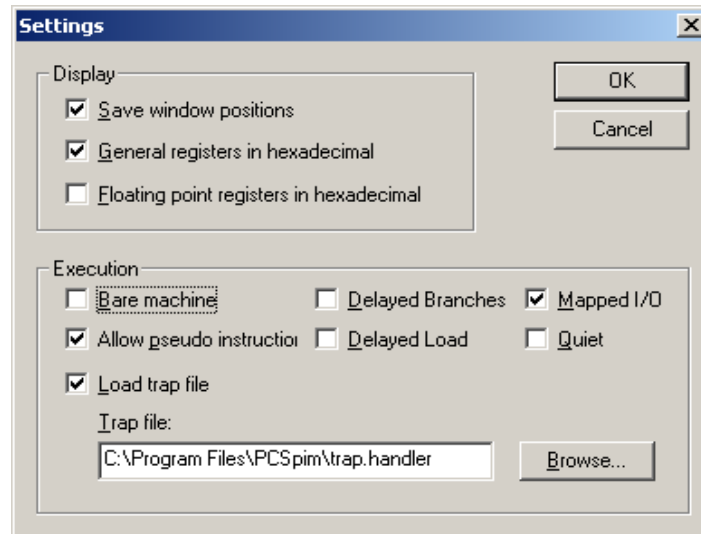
Settings

Display

Save window positions

General registers in hexadecimal

Floating point registers in hexadecimal

OK

Cancel

Execution

Bare machine

Delayed Branches

Mapped I/O

Allow pseudo instructio

Delayed Load

Quiet

Load trap file

Trap file:

C:\Program Files\PCSpim\trap.handler

Browse...